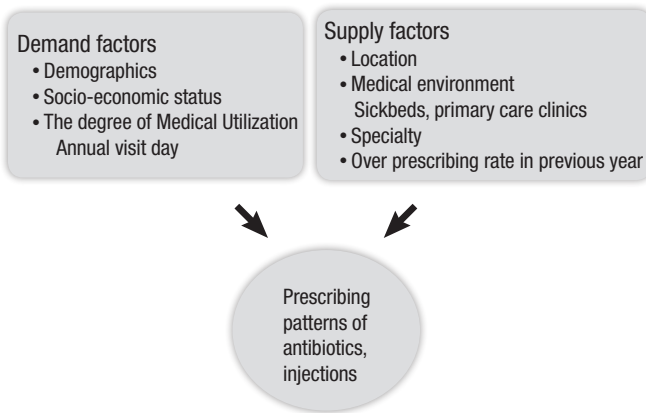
Demand factors
• Demographics
• Socio-economic status
• The degree of Medical Utilization
Annual visit day

Supply factors
• Location
• Medical environment
Sickbeds, primary care clinics
• Specialty
• Over prescribing rate in previous year

Prescribing patterns of antibiotics, injections